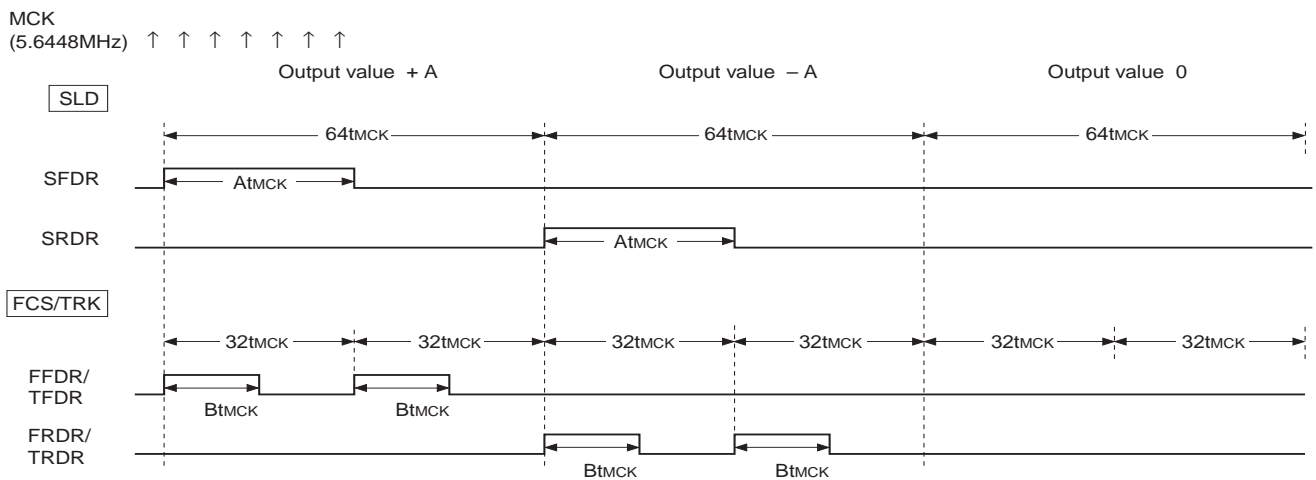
MCK
(5.6448MHz) ↑ ↑ ↑ ↑ ↑ ↑ ↑

Output value + A

Output value – A

Output value 0

SLD

64tMCK

64tMCK

64tMCK

SFDR

AtMCK

SRDR

AtMCK

FCS/TRK

32tMCK

32tMCK

32tMCK

32tMCK

32tMCK

32tMCK

FFDR/
TFDR

BtMCK

BtMCK

FRDR/
TRDR

BtMCK

BtMCK